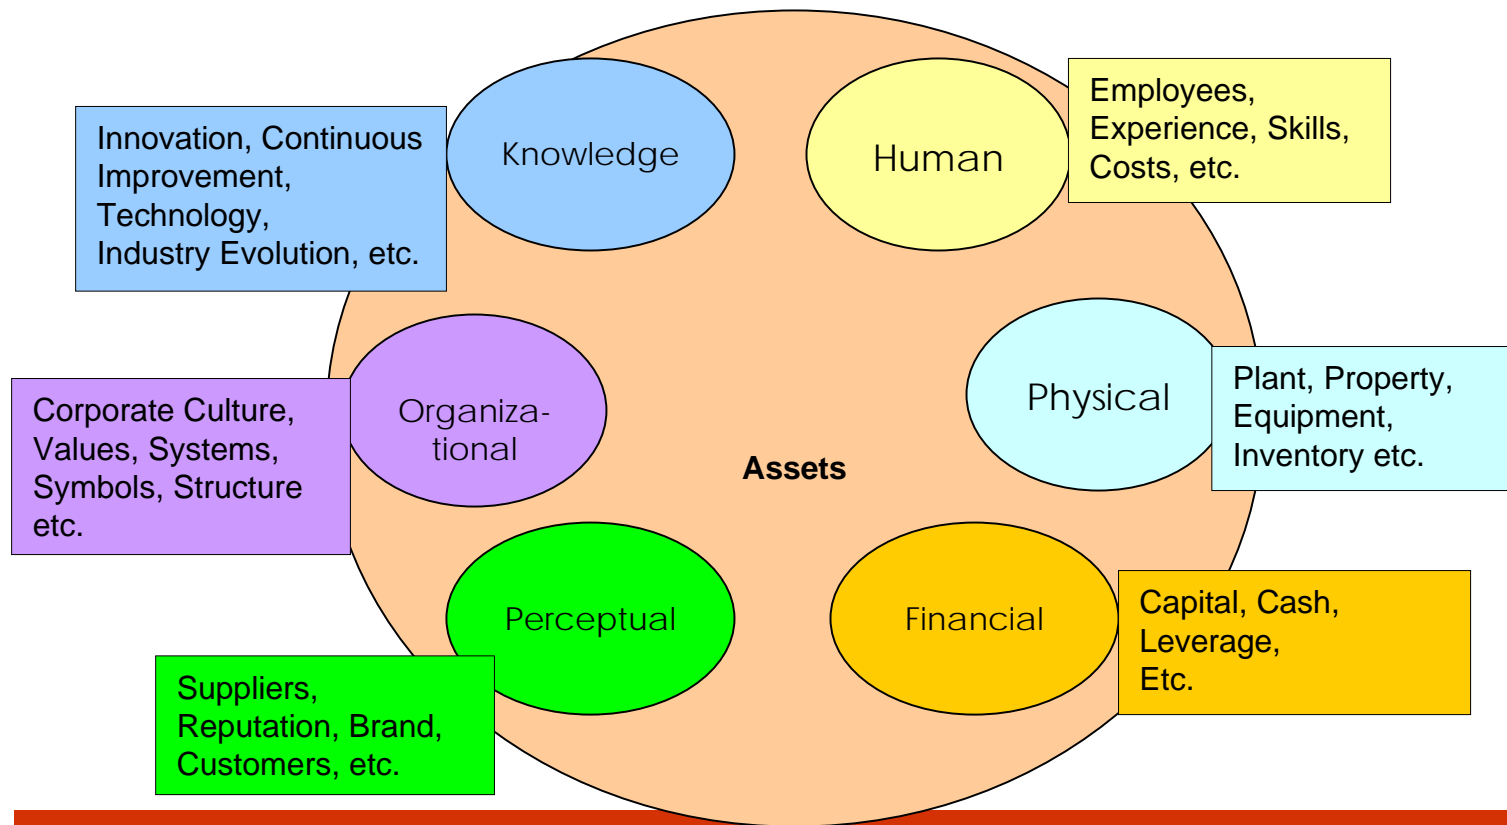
Innovation, Continuous Improvement, Technology, Industry Evolution, etc.

Knowledge

Human

Employees, Experience, Skills, Costs, etc.

Corporate Culture, Values, Systems, Symbols, Structure etc.

Organizational

Assets

Physical

Plant, Property, Equipment, Inventory etc.

Perceptual

Financial

Capital, Cash, Leverage, Etc.

Suppliers, Reputation, Brand, Customers, etc.